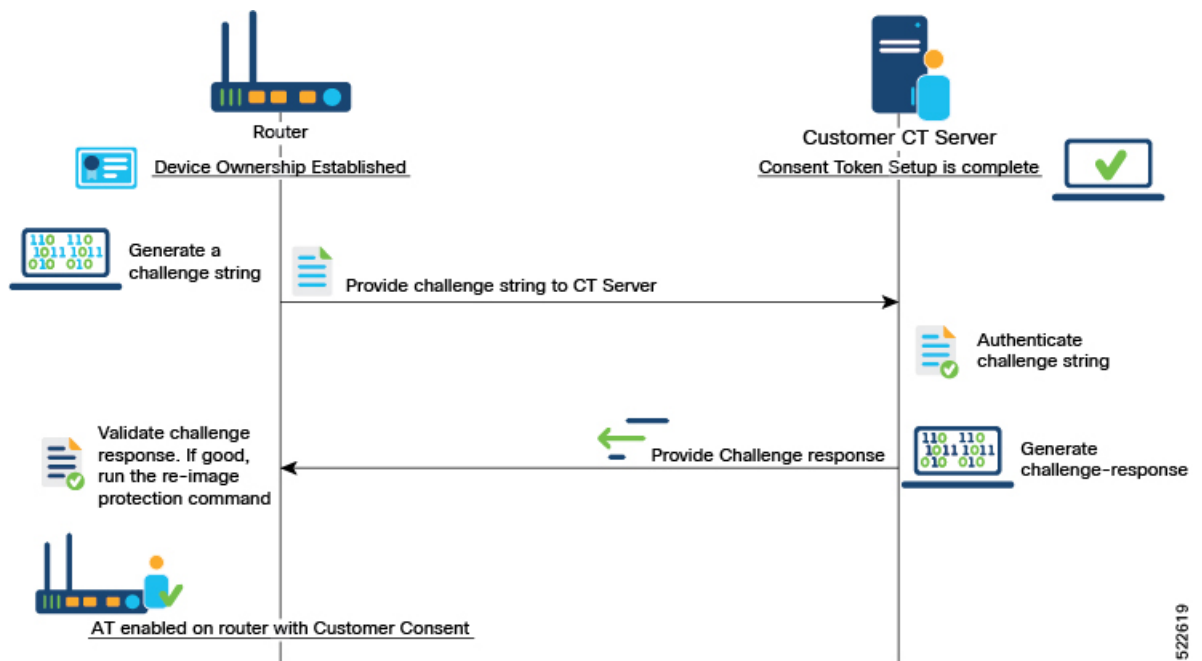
Router

Customer CT Server

Device Ownership Established

Consent Token Setup is complete

110 110
1011 1011
010 010

Generate a challenge string

Provide challenge string to CT Server

Authenticate challenge string

Validate challenge response. If good, run the re-image protection command

Provide Challenge response

110 110
1011 1011
010 010

Generate challenge-response

AT enabled on router with Customer Consent

522619